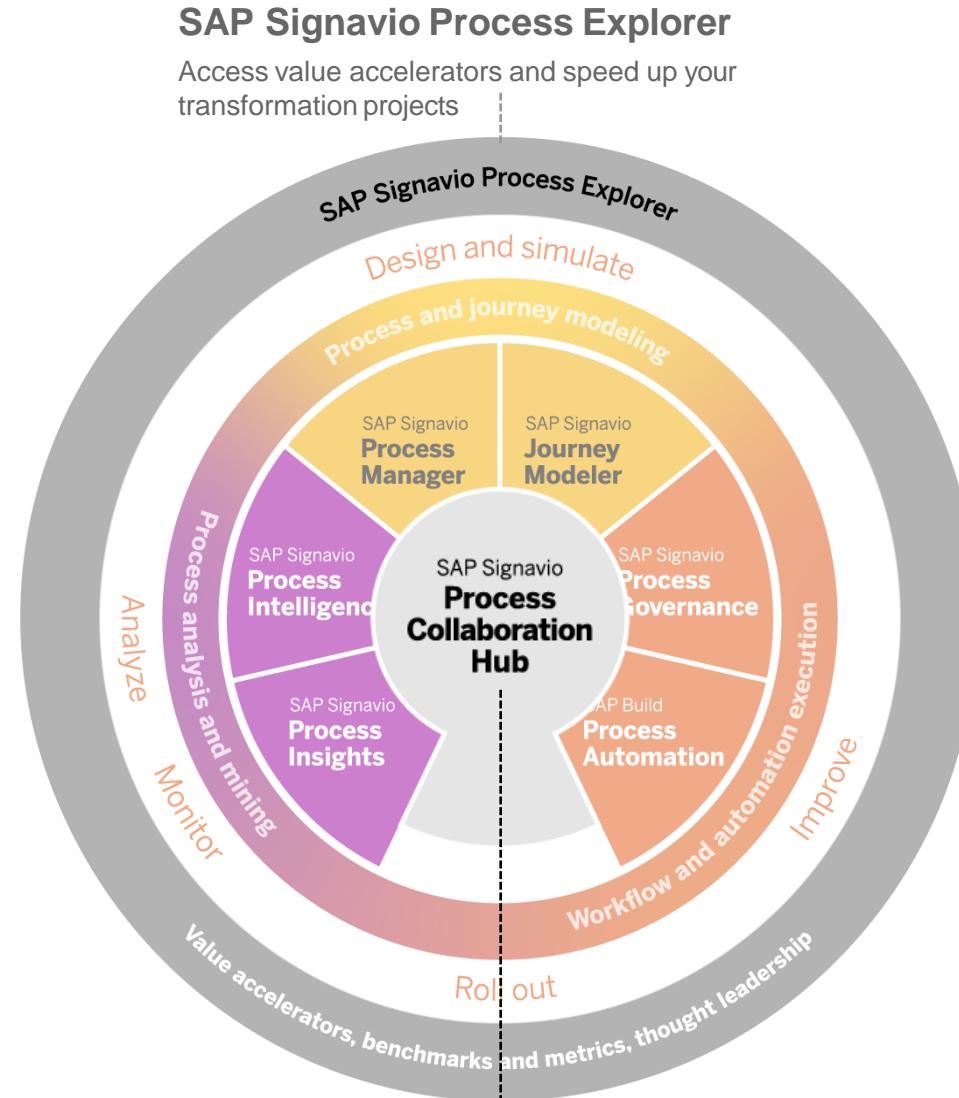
SAP Signavio Process Explorer

Access value accelerators and speed up your transformation projects

SAP Signavio Process Explorer

Design and simulate

Process and journey modeling

SAP Signavio
Process
Manager

SAP Signavio
Journey
Modeler

SAP Signavio
Process
Intelligenc

SAP Signavio
Process
Collaboration
Hub

SAP Signavio
Process
Governance

SAP Signavio
Process
Insights

AP Build
Process
Automation

Process analysis and mining

Workflow and automation execution

Analyze

Monitor

Improve

Roll out

Value accelerators, benchmarks and metrics, thought leadership